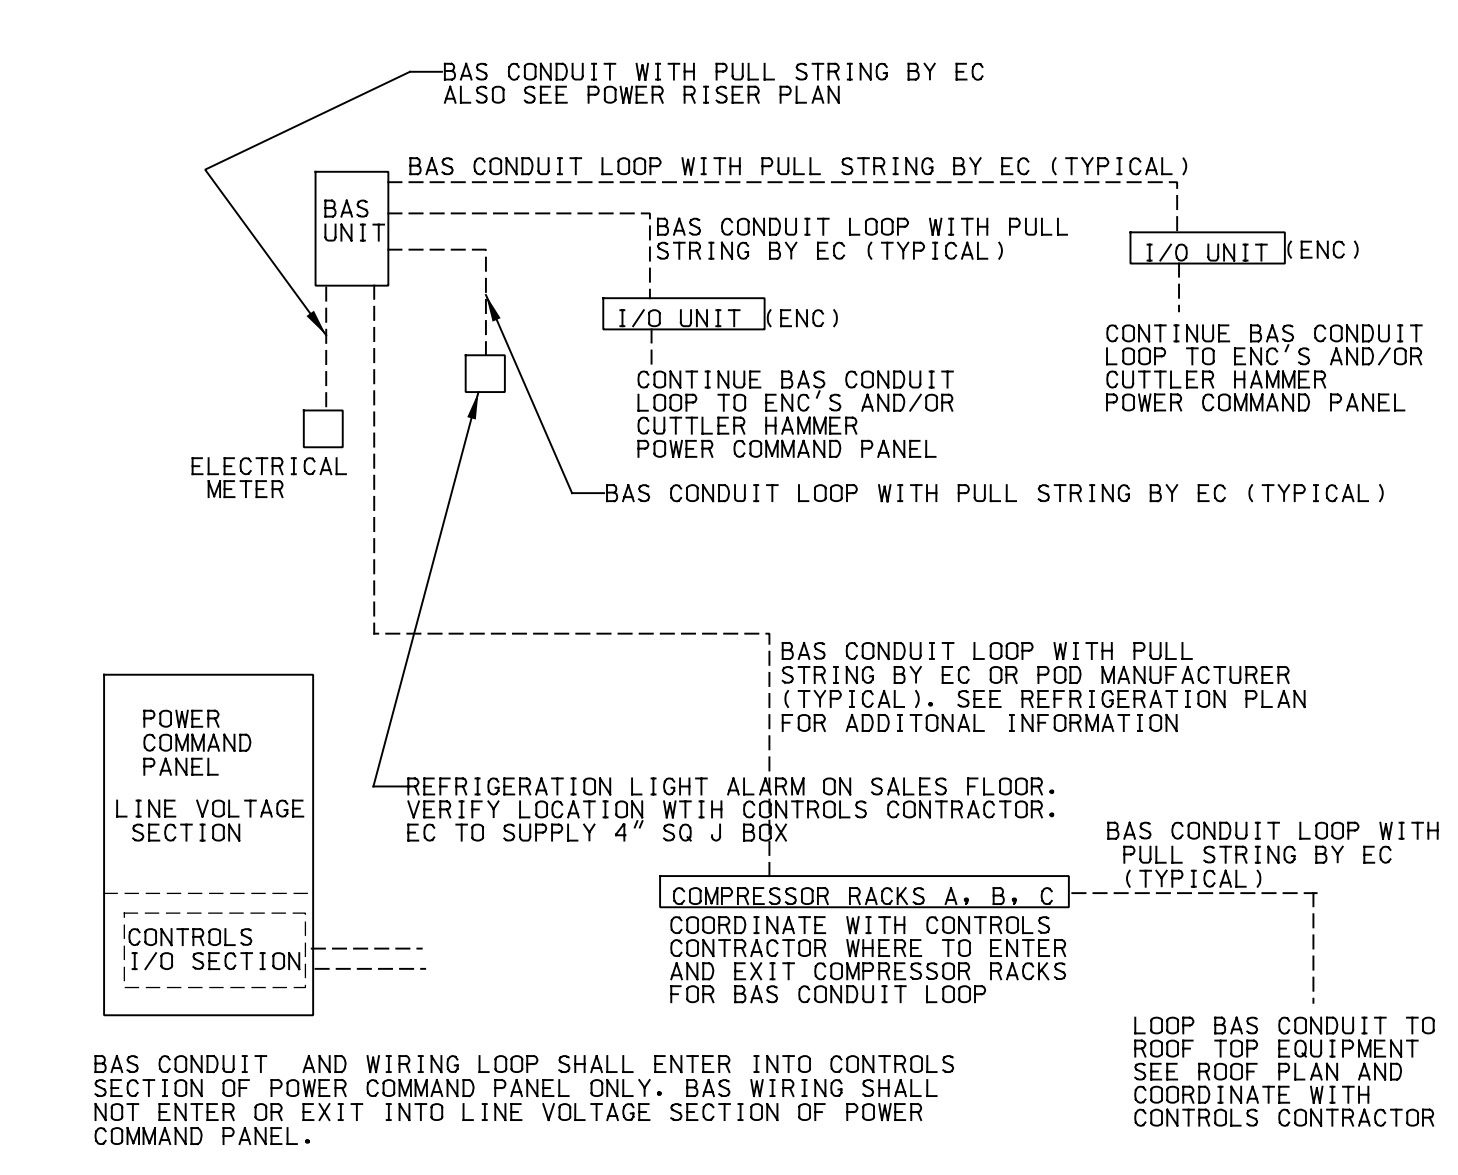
BAS CONDUIT WITH PULL STRING BY EC
ALSO SEE POWER RISER PLAN

BAS CONDUIT LOOP WITH PULL STRING BY EC (TYPICAL)

BAS UNIT

BAS CONDUIT LOOP WITH PULL STRING BY EC (TYPICAL)

I/O UNIT (ENC)

I/O UNIT (ENC)

CONTINUE BAS CONDUIT LOOP TO ENC'S AND/OR CUTTLER HAMMER POWER COMMAND PANEL

CONTINUE BAS CONDUIT LOOP TO ENC'S AND/OR CUTTLER HAMMER POWER COMMAND PANEL

ELECTRICAL METER

BAS CONDUIT LOOP WITH PULL STRING BY EC (TYPICAL)

BAS CONDUIT LOOP WITH PULL STRING BY EC OR POD MANUFACTURER (TYPICAL). SEE REFRIGERATION PLAN FOR ADDITONAL INFORMATION

POWER COMMAND PANEL

LINE VOLTAGE SECTION

CONTROLS I/O SECTION

REFRIGERATION LIGHT ALARM ON SALES FLOOR. VERIFY LOCATION WTIH CONTROLS CONTRACTOR. EC TO SUPPLY 4" SQ J BOX

BAS CONDUIT LOOP WITH PULL STRING BY EC (TYPICAL)

COMPRESSOR RACKS A, B, C

COORDINATE WITH CONTROLS CONTRACTOR WHERE TO ENTER AND EXIT COMPRESSOR RACKS FOR BAS CONDUIT LOOP

LOOP BAS CONDUIT TO ROOF TOP EQUIPMENT SEE ROOF PLAN AND COORDINATE WITH CONTROLS CONTRACTOR

BAS CONDUIT AND WIRING LOOP SHALL ENTER INTO CONTROLS SECTION OF POWER COMMAND PANEL ONLY. BAS WIRING SHALL NOT ENTER OR EXIT INTO LINE VOLTAGE SECTION OF POWER COMMAND PANEL.